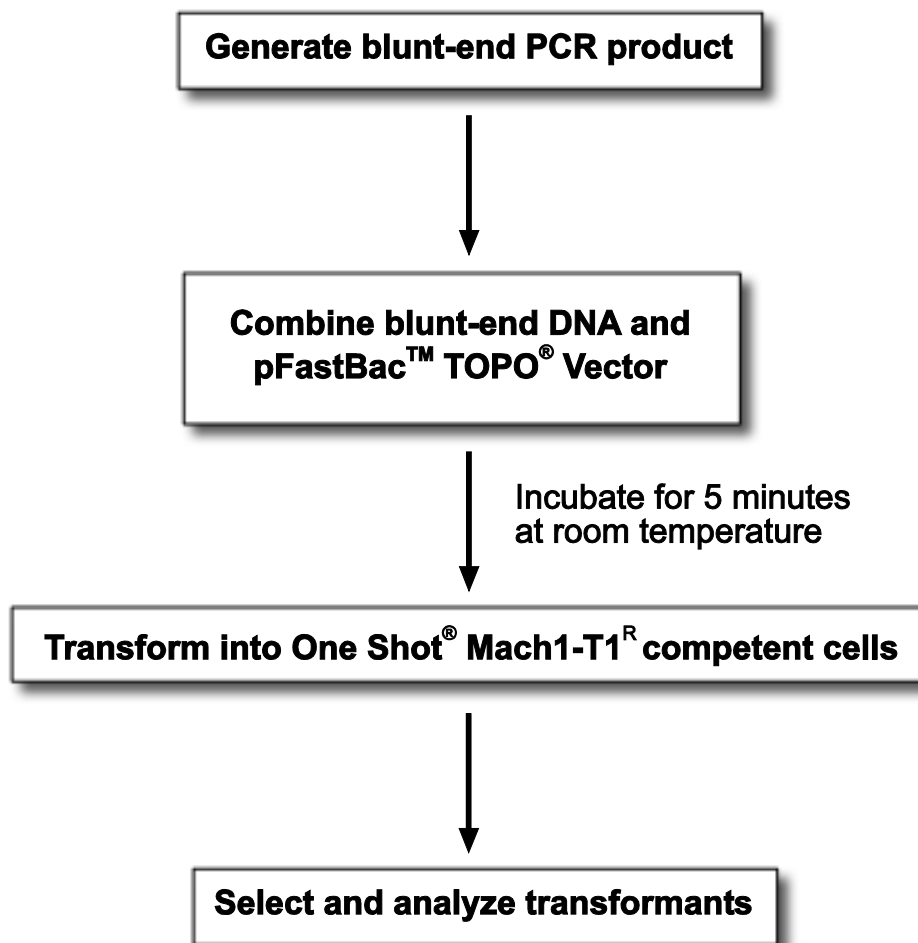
Generate blunt-end PCR product

Combine blunt-end DNA and pFastBac™ TOPO® Vector

Incubate for 5 minutes at room temperature

Transform into One Shot® Mach1-T1$^R$ competent cells

Select and analyze transformants